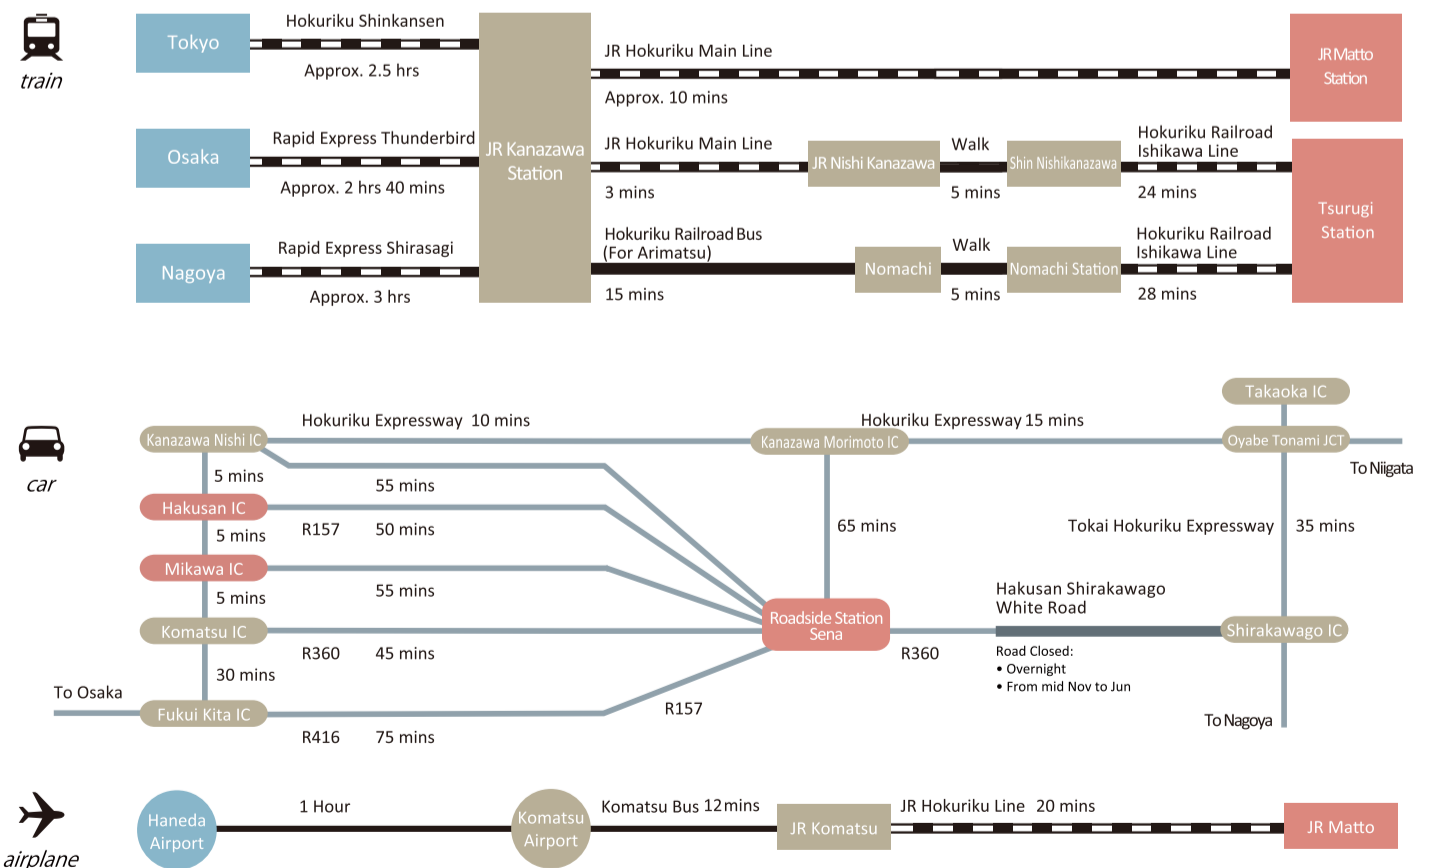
train

Tokyo
Hokuriku Shinkansen
Approx. 2.5 hrs

Osaka
Rapid Express Thunderbird
Approx. 2 hrs 40 mins

Nagoya
Rapid Express Shirasagi
Approx. 3 hrs

JR Kanazawa Station

JR Hokuriku Main Line
Approx. 10 mins
JR Matto Station

JR Hokuriku Main Line
3 mins
JR Nishi Kanazawa
Walk
5 mins
Shin Nishikanazawa
Hokuriku Railroad Ishikawa Line
24 mins

Hokuriku Railroad Bus (For Arimatsu)
15 mins
Nomachi
Walk
5 mins
Nomachi Station
Hokuriku Railroad Ishikawa Line
28 mins
Tsurugi Station

car

Kanazawa Nishi IC
Hokuriku Expressway 10 mins
Kanazawa Morimoto IC
Hokuriku Expressway 15 mins
Takaoka IC
Oyabe Tonami JCT
To Niigata
5 mins
55 mins
Hakusan IC
R157
50 mins
5 mins
65 mins
Tokai Hokuriku Expressway
35 mins
Mikawa IC
55 mins
5 mins
Hakusan Shirakawago White Road
Komatsu IC
Roadside Station Sena
Shirakawago IC
R360
45 mins
R360
Road Closed:
• Overnight
• From mid Nov to Jun
30 mins
To Osaka
Fukui Kita IC
R157
R416
75 mins
To Nagoya

airplane

Haneda Airport
1 Hour
Komatsu Airport
Komatsu Bus 12mins
JR Komatsu
JR Hokuriku Line 20 mins
JR Matto